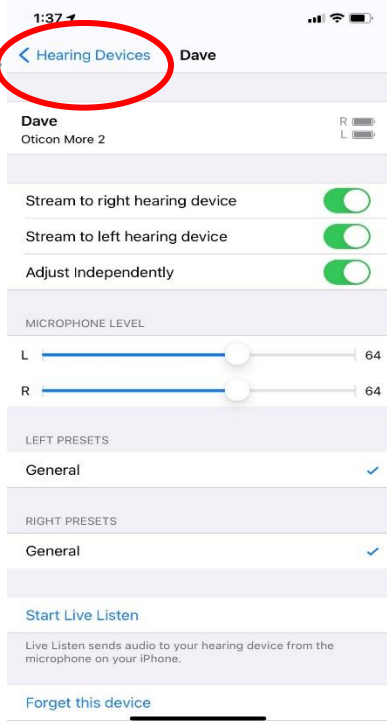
1:37

< Hearing Devices Dave

Dave
Oticon More 2

R
L

Stream to right hearing device

Stream to left hearing device

Adjust Independently

MICROPHONE LEVEL

L 64

R 64

LEFT PRESETS

General ✓

RIGHT PRESETS

General ✓

Start Live Listen

Live Listen sends audio to your hearing device from the microphone on your iPhone.

Forget this device